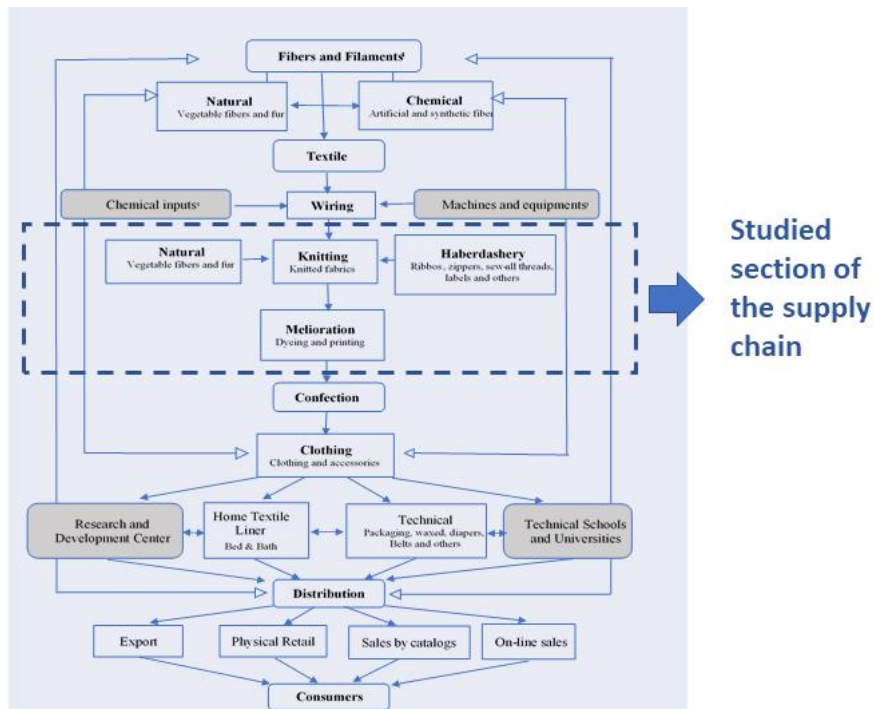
Fibers and Filaments

Natural
Vegetable fibers and fur

Chemical
Artificial and synthetic fiber

Textile

Chemical inputs

Wiring

Machines and equipments

Natural
Vegetable fibers and fur

Knitting
Knitted fabrics

Haberdashery
Ribbos, zippers, sew-all threads, labels and others

Melioration
Dyeing and printing

Confection

Clothing
Clothing and accessories

Research and Development Center

Home Textile Liner
Bed & Bath

Technical
Packaging, waxed, diapers, Belts and others

Technical Schools and Universities

Distribution

Export

Physical Retail

Sales by catalogs

On-line sales

Consumers

Studied section of the supply chain